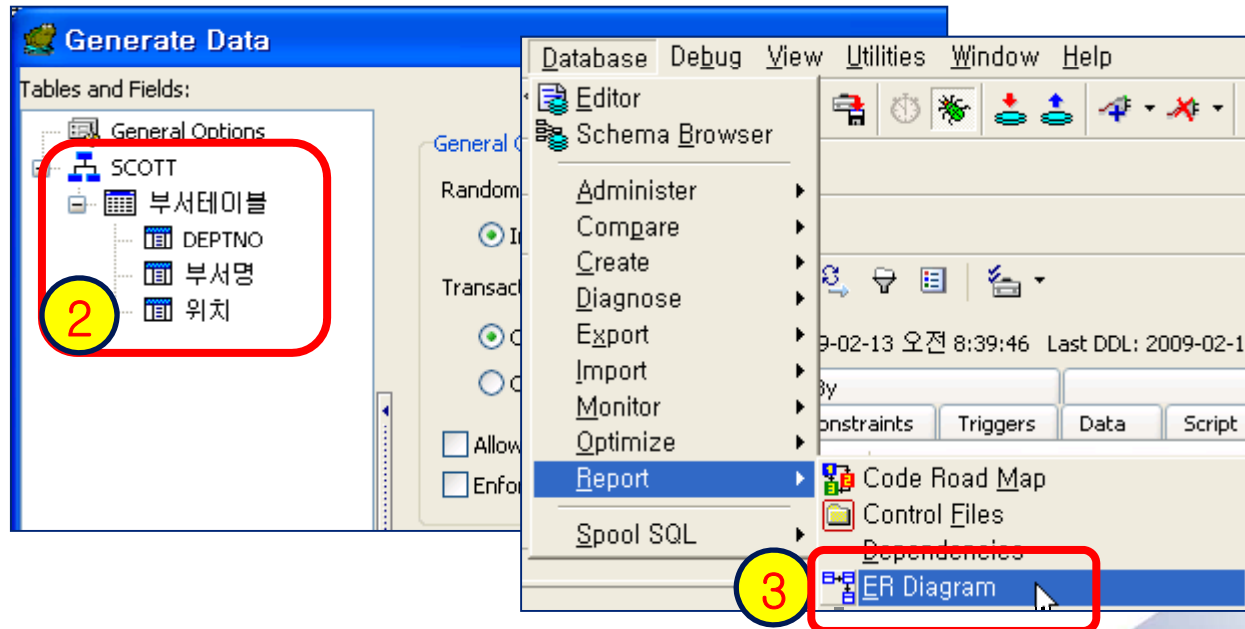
Generate Data

Tables and Fields:

General Options
SCOTT
부서테이블
DEPTNO
부서명
위치

2

General O
Random
I
Transact
O
O
Allow
Enfor

Database Debug View Utilities Window Help

Editor
Schema Browser
Administer
Compare
Create
Diagnose
Export
Import
Monitor
Optimize
Report
Spool SQL

9-02-13 오전 8:39:46 Last DDL: 2009-02-1
By
onstraints Triggers Data Script

Code Road Map
Control Files
Dependencies
ER Diagram

3